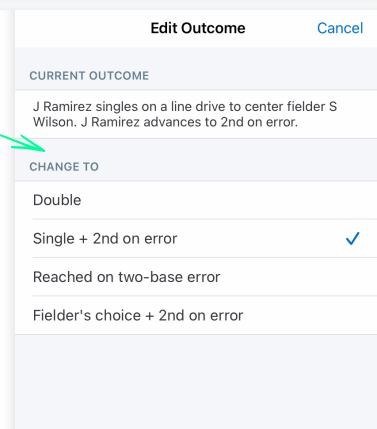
Edit Outcome

Cancel

CURRENT OUTCOME

J Ramirez singles on a line drive to center fielder S Wilson. J Ramirez advances to 2nd on error.

CHANGE TO

Double

Single + 2nd on error

Reached on two-base error

Fielder's choice + 2nd on error